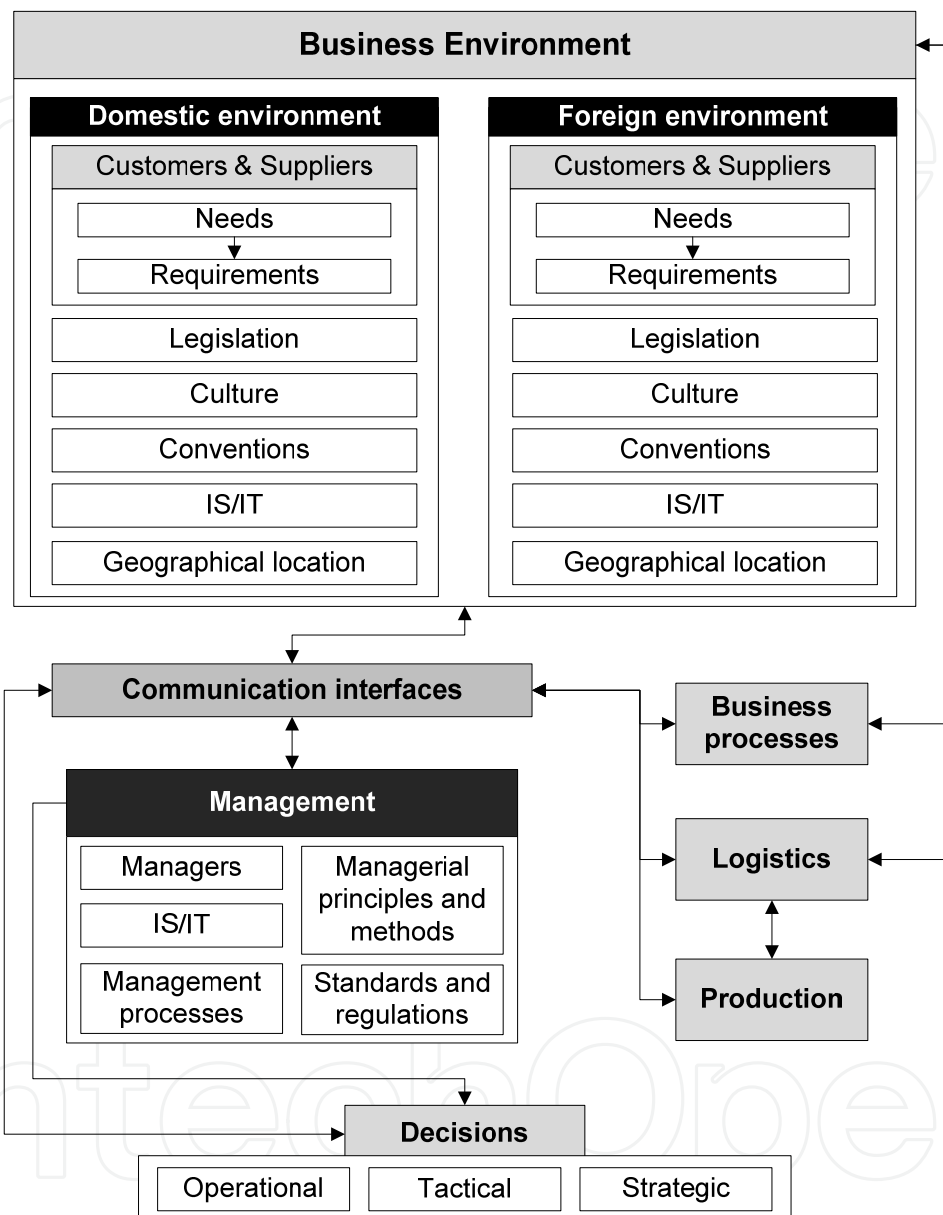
Business Environment

Domestic environment

Customers & Suppliers

Needs

Requirements

Legislation

Culture

Conventions

IS/IT

Geographical location

Foreign environment

Customers & Suppliers

Needs

Requirements

Legislation

Culture

Conventions

IS/IT

Geographical location

Communication interfaces

Business processes

Management

Managers

IS/IT

Management processes

Managerial principles and methods

Standards and regulations

Logistics

Production

Decisions

Operational

Tactical

Strategic